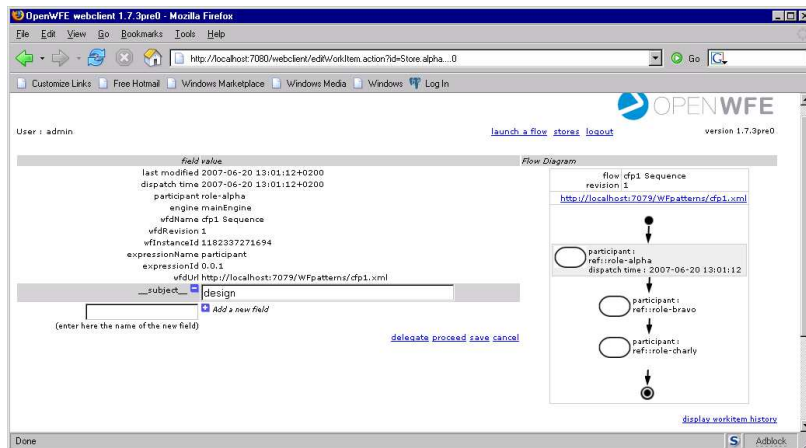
OpenWFE webclient 1.7.3pre0 - Mozilla Firefox

File Edit View Go Bookmarks Tools Help

http://localhost:7080/webclient/editWorkItem.action?id=Store.alpha....0

Go

Customize Links Free Hotmail Windows Marketplace Windows Media Windows Log In

OPENWFE

User : admin

launch a flow stores logout

version 1.7.3pre0

| field | value |
|---|---|
| last modified | 2007-06-20 13:01:12+0200 |
| dispatch time | 2007-06-20 13:01:12+0200 |
| participant | role-alpha |
| engine | mainEngine |
| wfdName | cfp1 Sequence |
| wfdRevision | 1 |
| wfInstanceId | 1182337271694 |
| expressionName | participant |
| expressionId | 0.0.1 |
| wfdUrl | http://localhost:7079/WFpatterns/cfp1.xml |
| \_\_subject\_\_ | design |

Add a new field

(enter here the name of the new field)

delegate proceed save cancel

Flow Diagram

flow cfp1 Sequence
revision 1

http://localhost:7079/WFpatterns/cfp1.xml

participant :
ref::role-alpha
dispatch time : 2007-06-20 13:01:12

participant :
ref::role-bravo

participant :
ref::role-charly

display workitem history

Done

Adblock